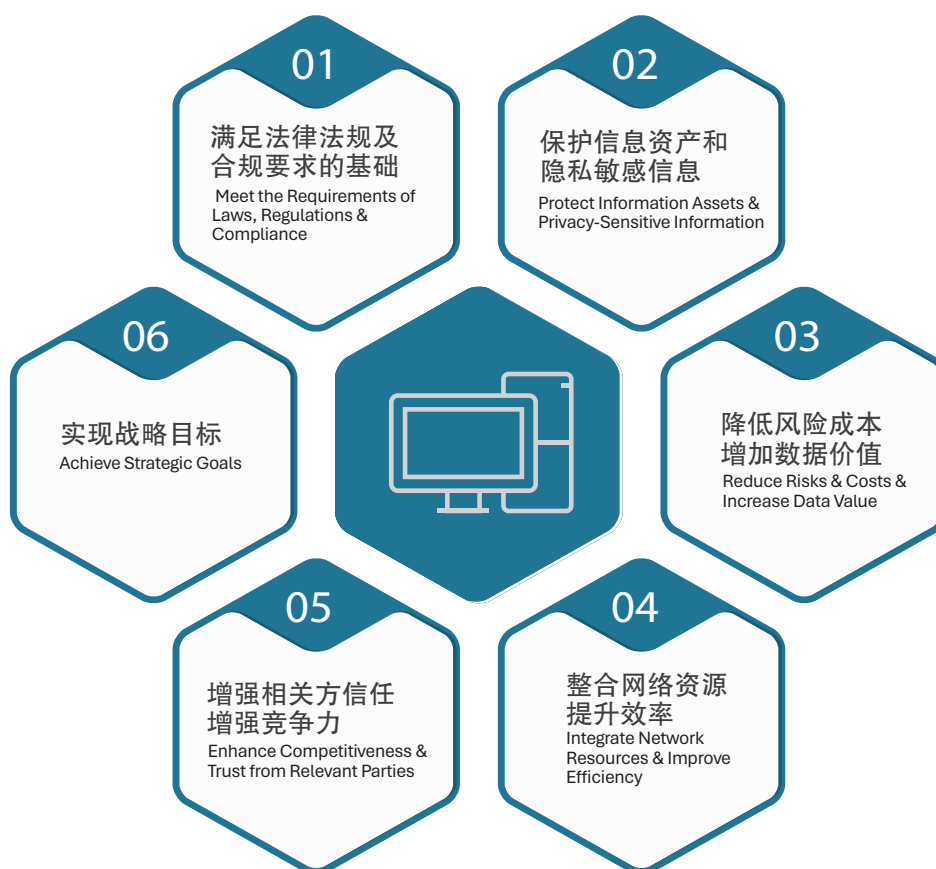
01
满足法律法规及合规要求的基础
Meet the Requirements of Laws, Regulations & Compliance

02
保护信息资产和隐私敏感信息
Protect Information Assets & Privacy-Sensitive Information

06
实现战略目标
Achieve Strategic Goals

03
降低风险成本增加数据价值
Reduce Risks & Costs & Increase Data Value

05
增强相关方信任增强竞争力
Enhance Competitiveness & Trust from Relevant Parties

04
整合网络资源提升效率
Integrate Network Resources & Improve Efficiency